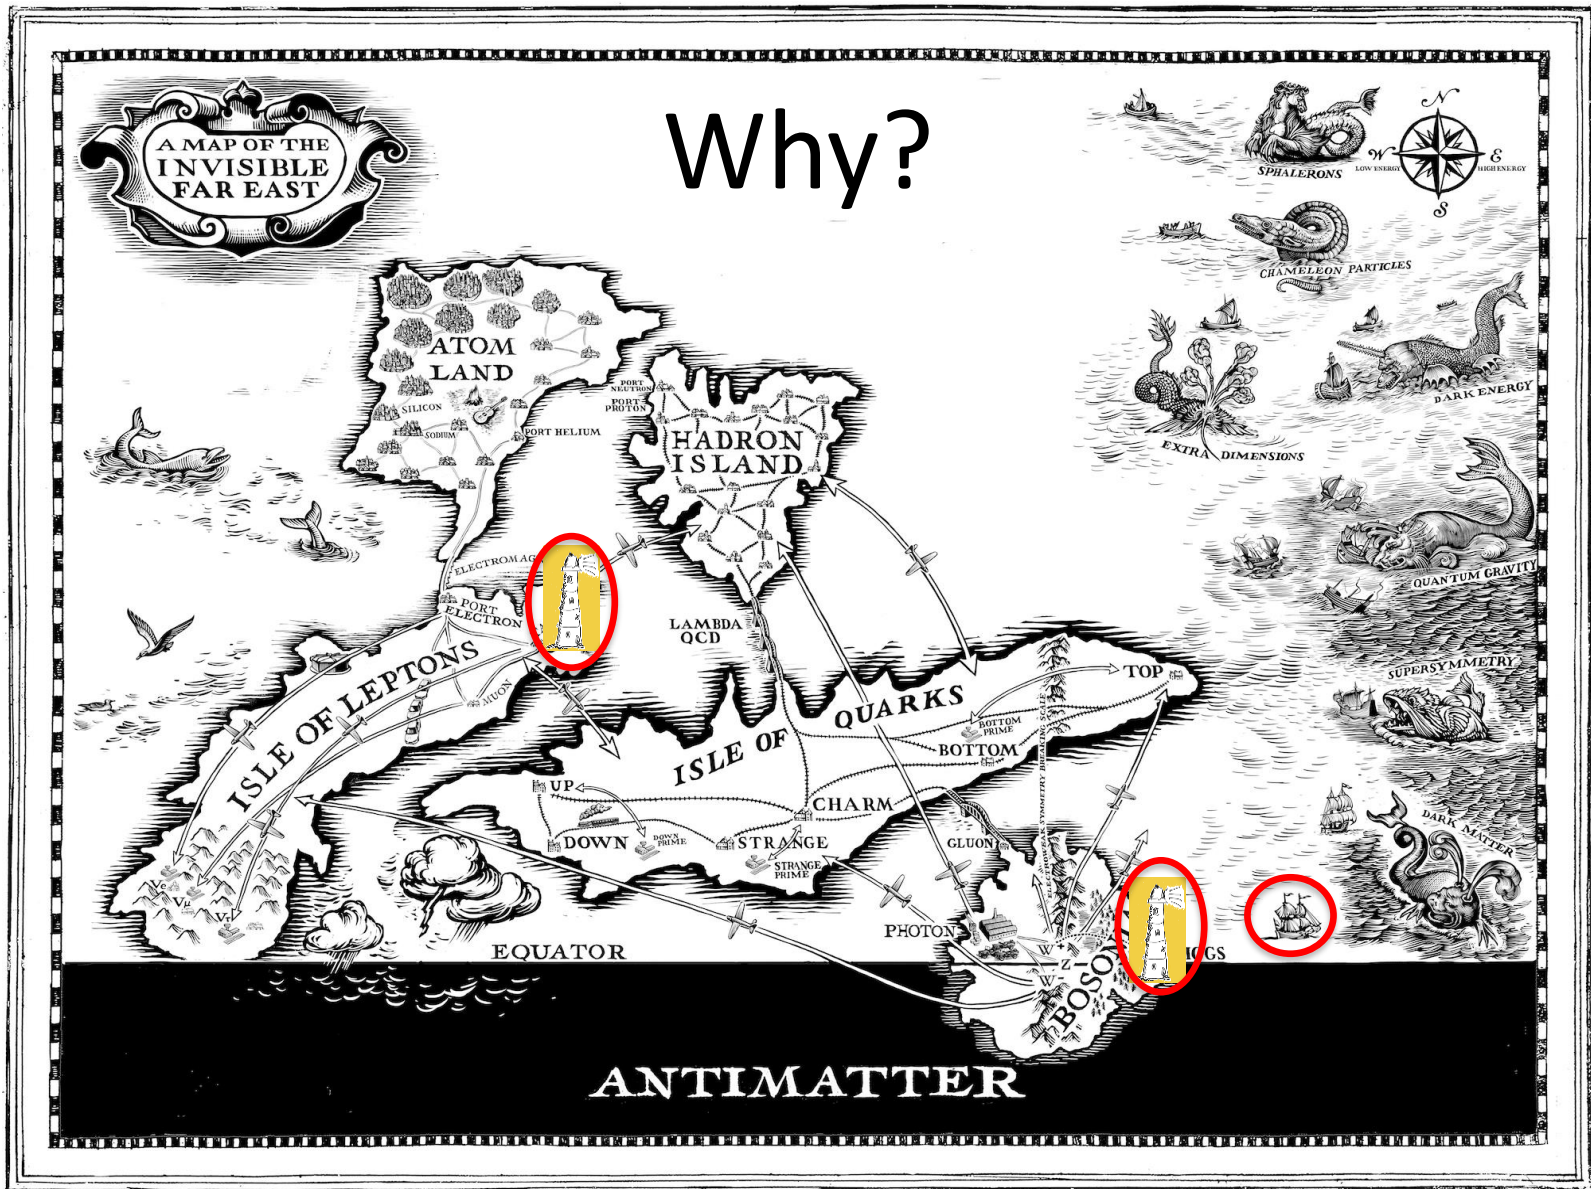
A MAP OF THE INVISIBLE FAR EAST

Why?

SPHALERONS
N
W LOW ENERGY
E HIGH ENERGY
S

CHAMELEON PARTICLES

DARK ENERGY

EXTRA DIMENSIONS

QUANTUM GRAVITY

SUPERSYMMETRY

DARK MATTER

ATOM LAND
SILICON
SODIUM
PORT HELIUM
PORT NEUTRON
PORT PROTON

HADRON ISLAND

ELECTROMAG
PORT ELECTRON

LAMBDA QCD

ISLE OF LEPTONS
MUON
$\nu_e$ $\nu_\mu$ $\nu_\tau$

ISLE OF QUARKS
TOP
BOTTOM PRIME
BOTTOM
CHARM
UP
DOWN
DOWN PRIME
STRANGE
STRANGE PRIME

ELECTROWEAK SYMMETRY BREAKING SCALE
GLUON
PHOTON
W+
Z
W-
BOSO
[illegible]GGS

EQUATOR

ANTIMATTER